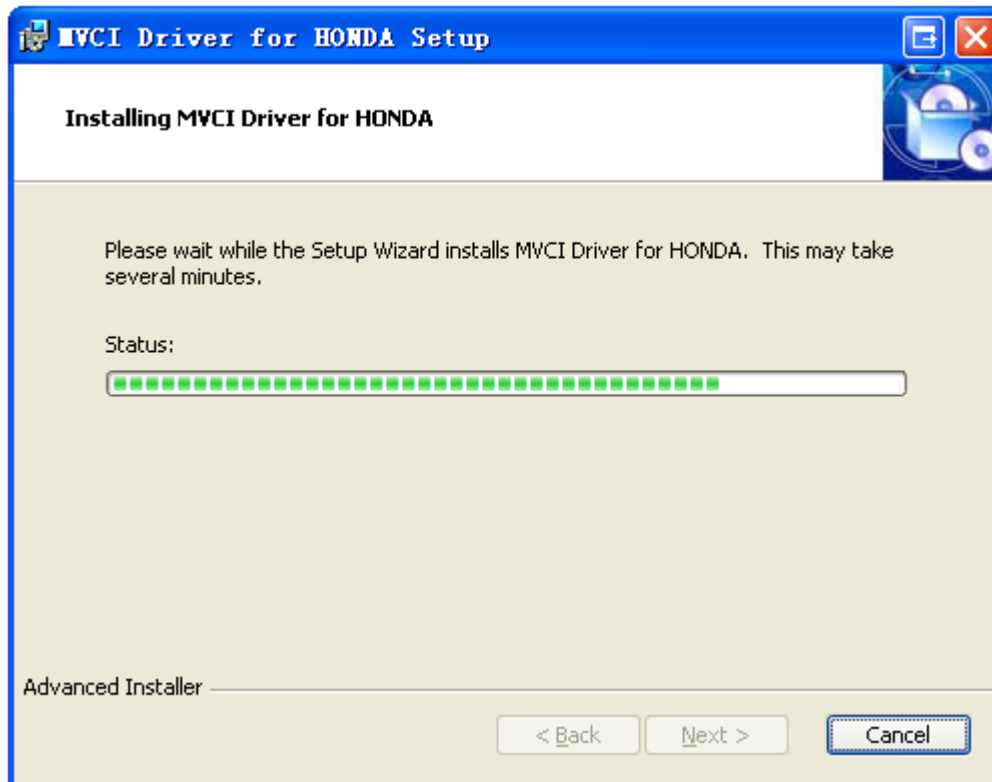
MVCI Driver for HONDA Setup

Installing MVCI Driver for HONDA

Please wait while the Setup Wizard installs MVCI Driver for HONDA. This may take several minutes.

Status:

Advanced Installer

< Back
Next >
Cancel